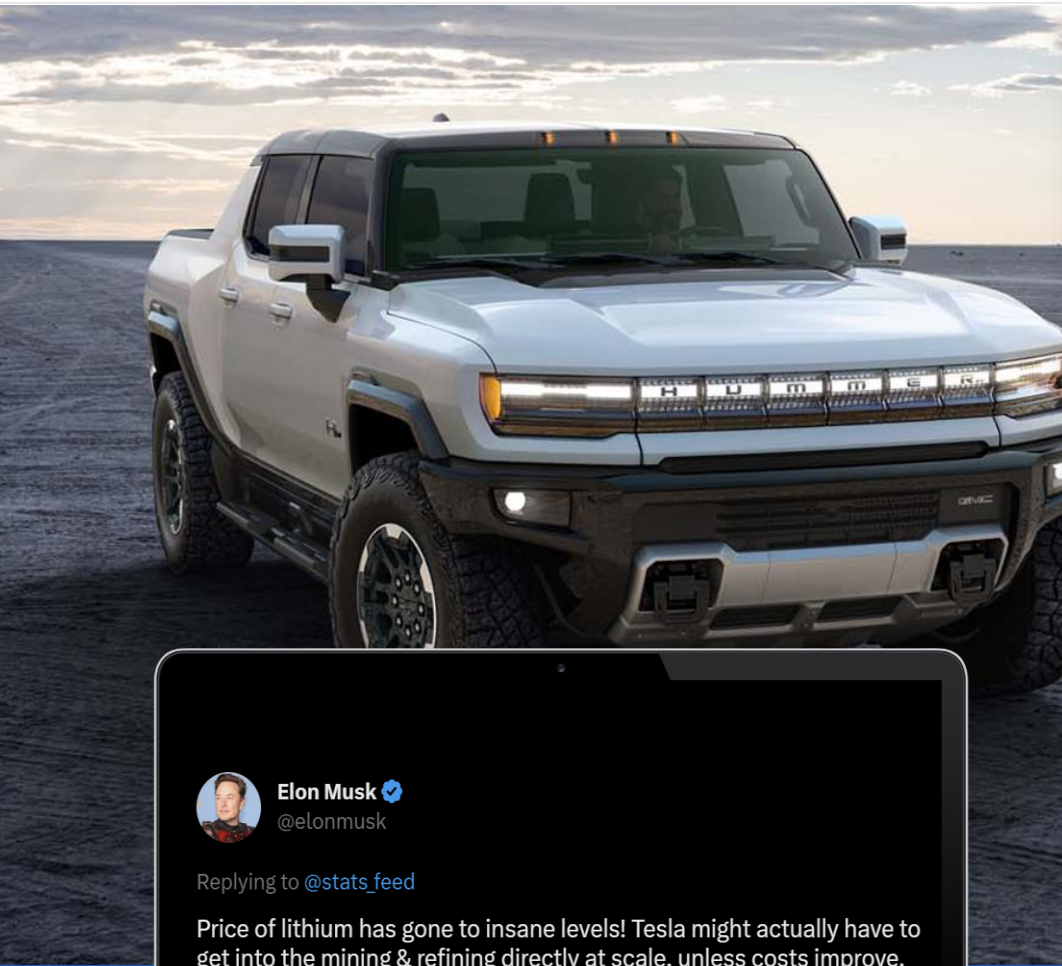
HUMMER

GMC

Elon Musk
@elonmusk

Replying to @stats_feed

Price of lithium has gone to insane levels! Tesla might actually have to get into the mining & refining directly at scale, unless costs improve.